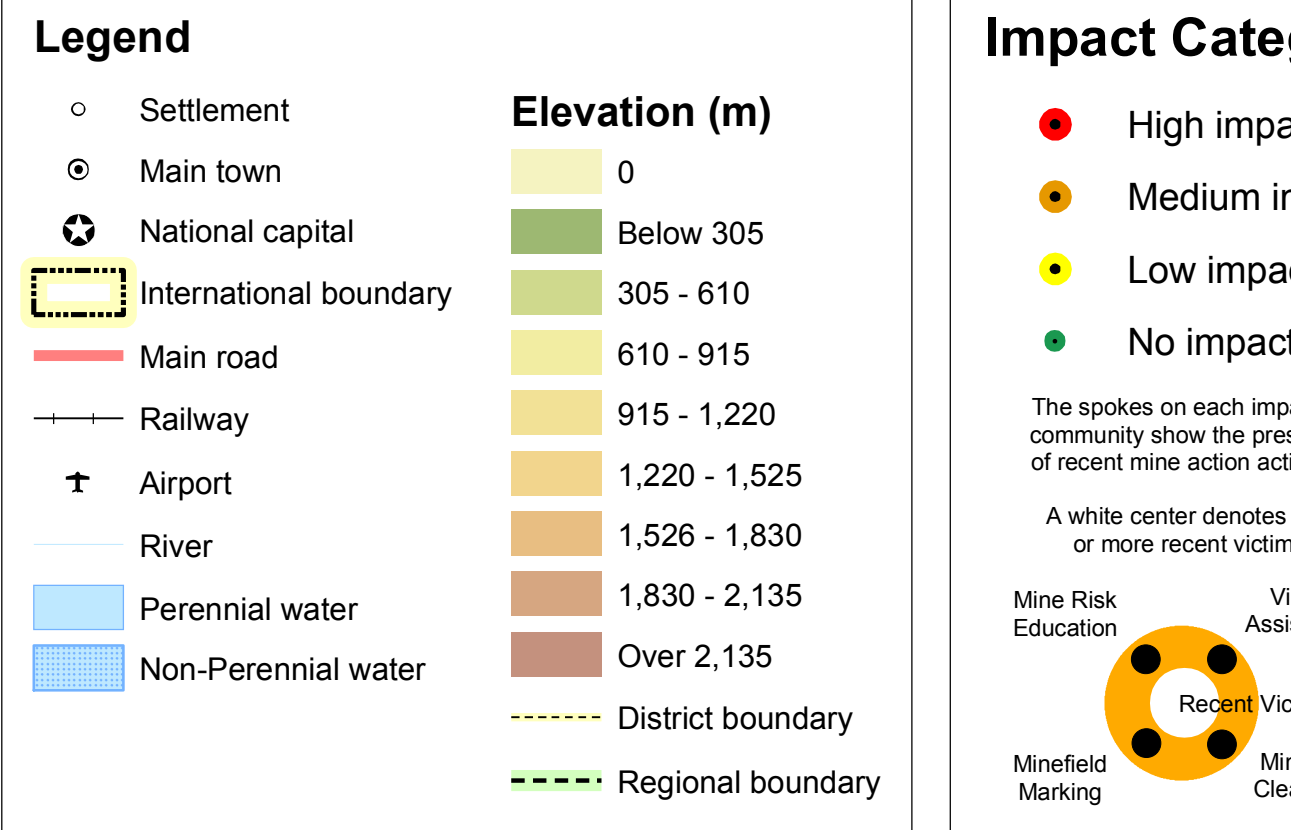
Legend

Settlement
Main town
National capital
International boundary
Main road
Railway
Airport
River
Perennial water
Non-Perennial water

Elevation (m)

0
Below 305
305 - 610
610 - 915
915 - 1,220
1,220 - 1,525
1,526 - 1,830
1,830 - 2,135
Over 2,135
District boundary
Regional boundary

Impact Categ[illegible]

High impa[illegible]
Medium i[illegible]
Low impa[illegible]
No impact

The spokes on each impa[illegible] community show the pres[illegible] of recent mine action acti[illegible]

A white center denotes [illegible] or more recent victim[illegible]

Mine Risk Education
Vi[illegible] Assis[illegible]
Recent Vic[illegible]
Minefield Marking
Mi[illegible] Clea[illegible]